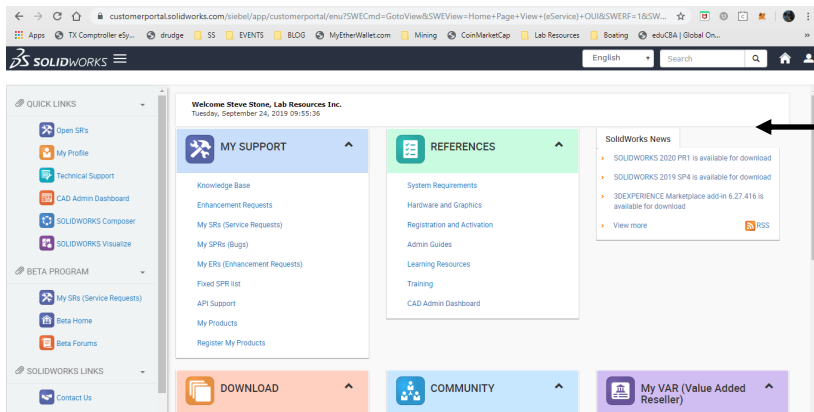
customerportal.solidworks.com/siebel/app/customerportal/enu?SWECmd=GotoView&SWEView=Home+Page+View+(eService)+OUI&SWERF=1&SW...

Apps TX Comptroller eSy... drudge SS EVENTS BLOG MyEtherWallet.com Mining CoinMarketCap Lab Resources Boating eduCBA | Global On... »

SOLIDWORKS

English Search

QUICK LINKS

Open SR's

My Profile

Technical Support

CAD Admin Dashboard

SOLIDWORKS Composer

SOLIDWORKS Visualize

BETA PROGRAM

My SRs (Service Requests)

Beta Home

Beta Forums

SOLIDWORKS LINKS

Contact Us

Welcome Steve Stone, Lab Resources Inc.
Tuesday, September 24, 2019 09:55:36

MY SUPPORT

Knowledge Base

Enhancement Requests

My SRs (Service Requests)

My SPRs (Bugs)

My ERs (Enhancement Requests)

Fixed SPR list

API Support

My Products

Register My Products

REFERENCES

System Requirements

Hardware and Graphics

Registration and Activation

Admin Guides

Learning Resources

Training

CAD Admin Dashboard

SolidWorks News

SOLIDWORKS 2020 PR1 is available for download

SOLIDWORKS 2019 SP4 is available for download

3DEXPERIENCE Marketplace add-in 6.27.416 is available for download

View more

RSS

DOWNLOAD

COMMUNITY

My VAR (Value Added Reseller)